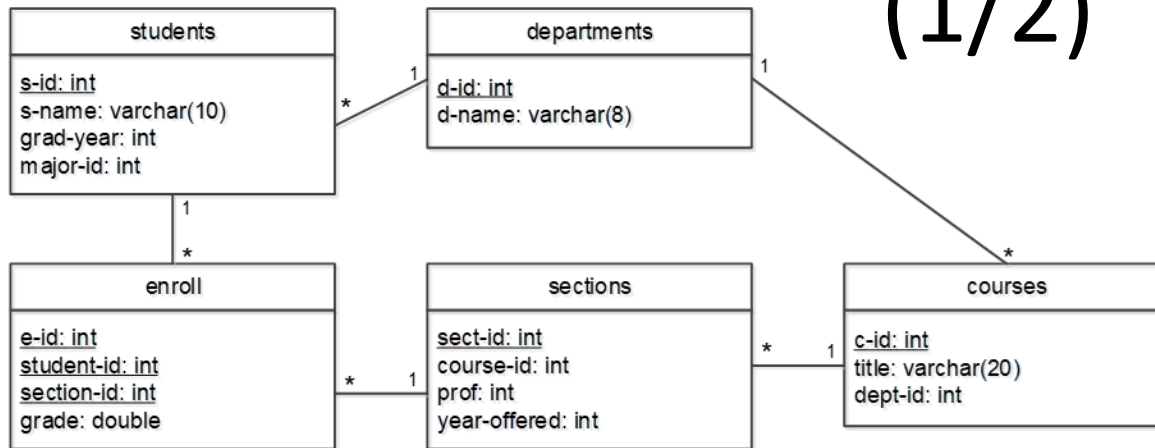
(1/2)

students

s-id: int
s-name: varchar(10)
grad-year: int
major-id: int

departments

d-id: int
d-name: varchar(8)

enroll

e-id: int
student-id: int
section-id: int
grade: double

sections

sect-id: int
course-id: int
prof: int
year-offered: int

courses

c-id: int
title: varchar(20)
dept-id: int

*
1
1
1
*
*
*
1
*
1